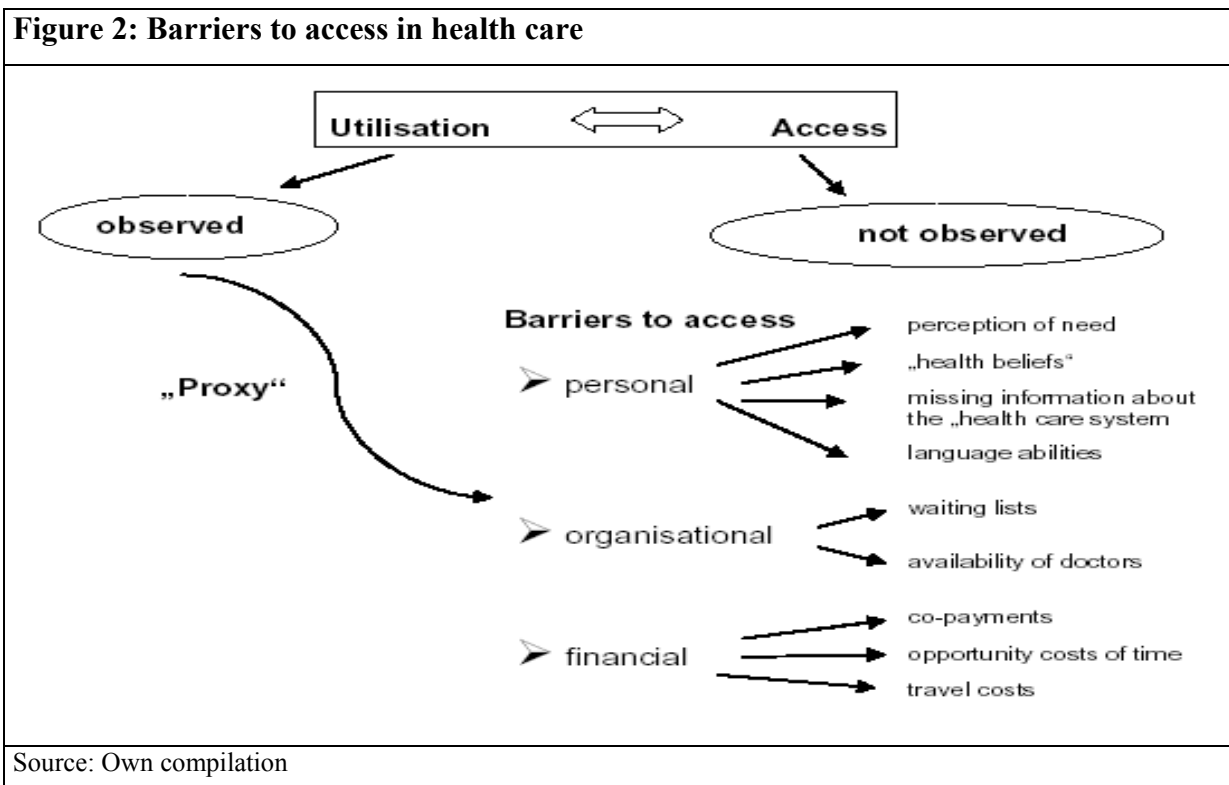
Figure 2: Barriers to access in health care

Utilisation Access

observed

not observed

„Proxy"

Barriers to access

➢ personal

perception of need

„health beliefs"

missing information about the „health care system

language abilities

➢ organisational

waiting lists

availability of doctors

➢ financial

co-payments

opportunity costs of time

travel costs

Source: Own compilation